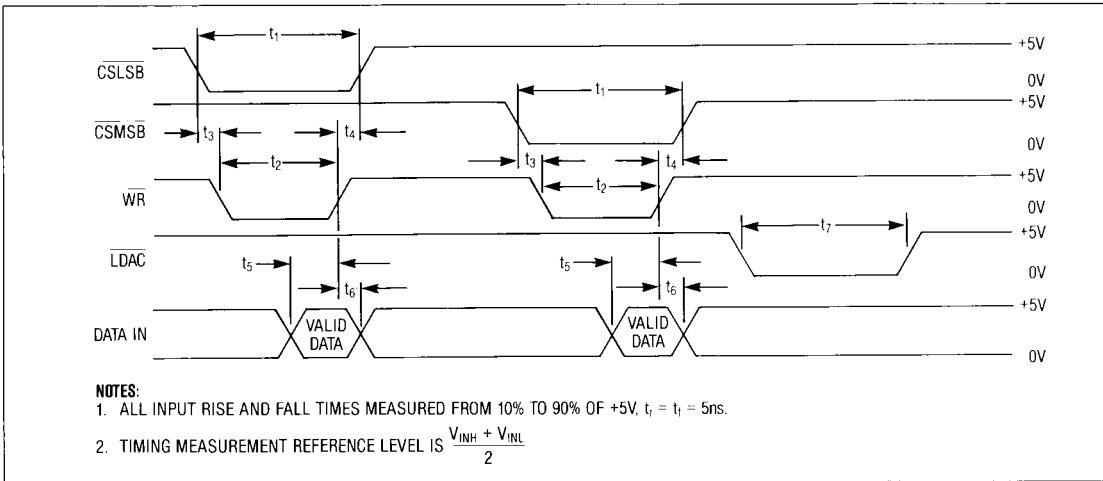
$\overline{CSLSB}$

$t_1$

+5V

0V

$\overline{CSMSB}$

$t_3$

$t_4$

$t_1$

+5V

0V

$t_2$

$t_3$

$t_4$

$\overline{WR}$

$t_2$

+5V

0V

$t_7$

$\overline{LDAC}$

+5V

0V

$t_5$

$t_6$

$t_5$

$t_6$

DATA IN

VALID DATA

VALID DATA

+5V

0V

NOTES:
1. ALL INPUT RISE AND FALL TIMES MEASURED FROM 10% TO 90% OF +5V, $t_r = t_f = 5ns$.

2. TIMING MEASUREMENT REFERENCE LEVEL IS $\frac{V_{INH} + V_{INL}}{2}$